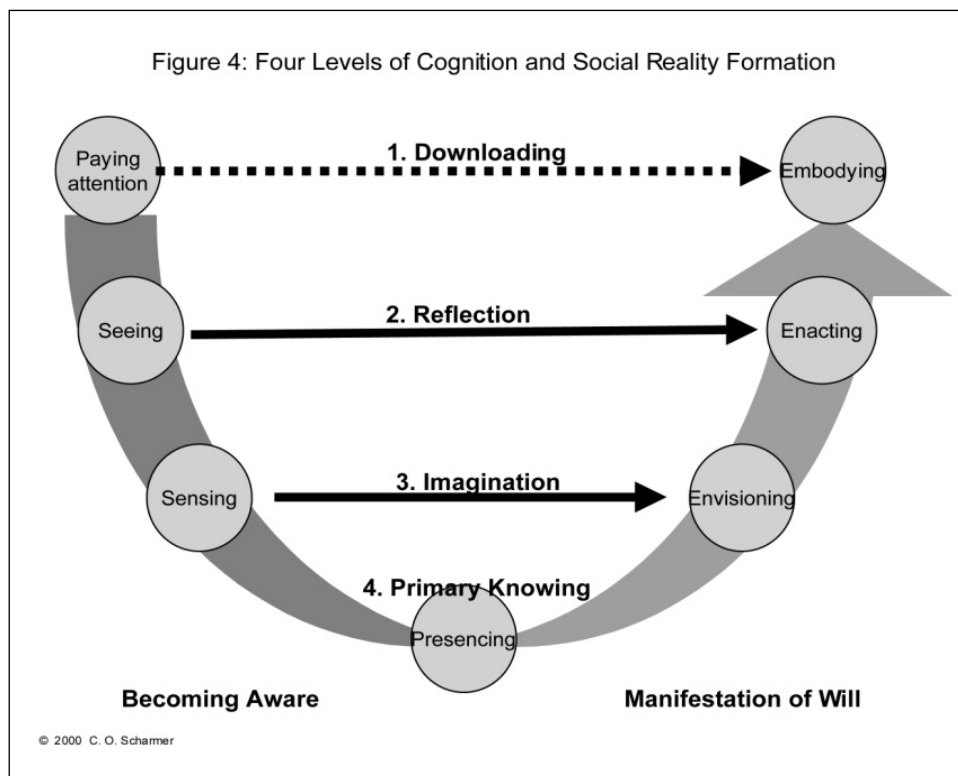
Figure 4: Four Levels of Cognition and Social Reality Formation

Paying attention

1. Downloading

Embodying

Seeing

2. Reflection

Enacting

Sensing

3. Imagination

Envisioning

4. Primary Knowing

Presencing

Becoming Aware

Manifestation of Will

© 2000 C. O. Scharmer